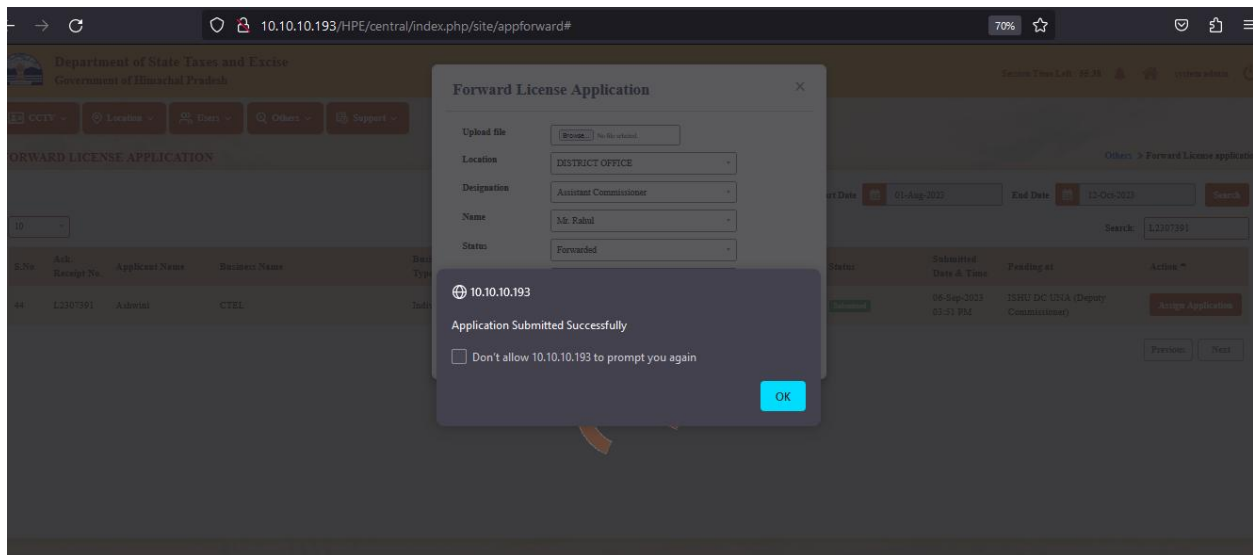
10.10.10.193/HPE/central/index.php/site/appforward#

70%

Department of State Taxes and Excise
Government of Himachal Pradesh

Session Time Left: 10:38   sysbmadmin

CCTV   Location   Users   Others   Support

ORWARD LICENSE APPLICATION

Others > Forward License applicati

Forward License Application

Upload file   Browse... No file selected.
Location   DISTRICT OFFICE
Designation   Assistant Commissioner
Name   Mr. Rahul
Status   Forwarded

rt Date   01-Aug-2023   End Date   12-Oct-2023   Search

10   Search: L2307391

| S.No | Ack Receipt No. | Applicant Name | Business Name | Busi Type | Status | Submitted Date & Time | Pending at | Action |
|---|---|---|---|---|---|---|---|---|
| 44 | L2307391 | Ashwini | CTEL | Indi | Received | 06-Sep-2023 03:31 PM | ISHU DC UNA (Deputy Commissioner) | Assign Application |

Previous   Next

10.10.10.193

Application Submitted Successfully

Don't allow 10.10.10.193 to prompt you again

OK